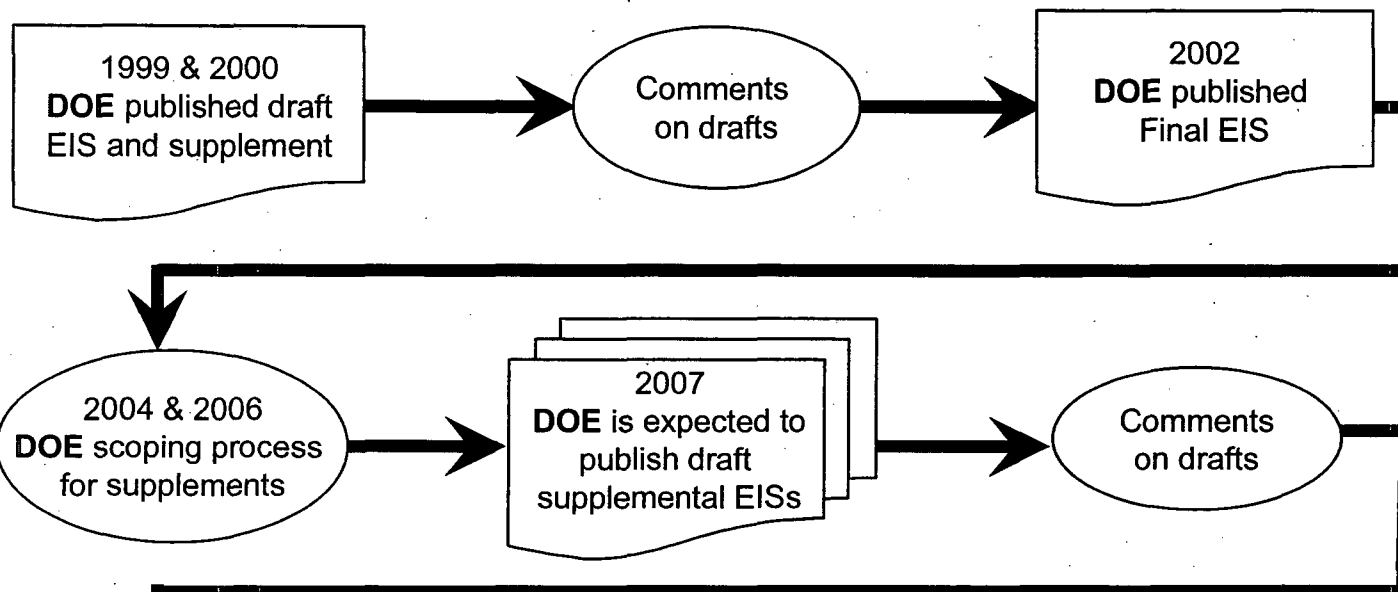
1999 & 2000
**DOE** published draft EIS and supplement

Comments on drafts

2002
**DOE** published Final EIS

2004 & 2006
**DOE** scoping process for supplements

2007
**DOE** is expected to publish draft supplemental EISs

Comments on drafts